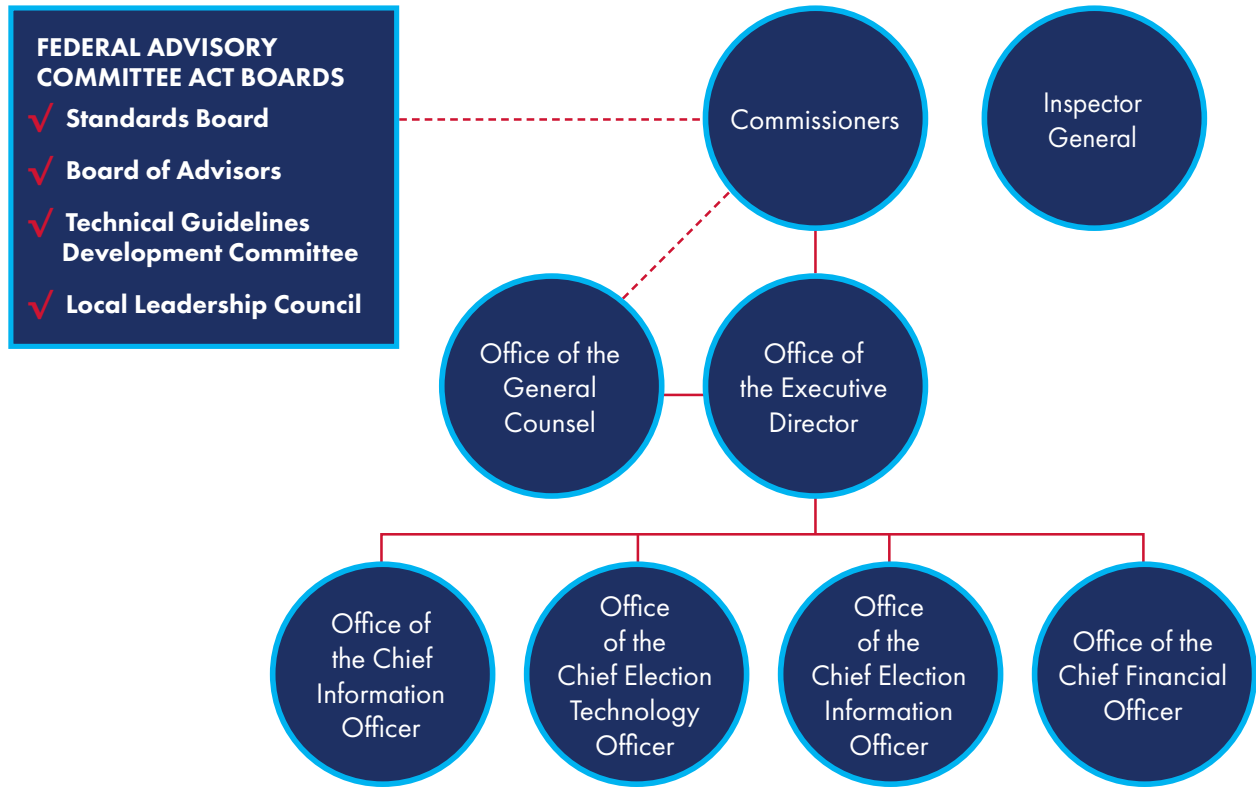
FEDERAL ADVISORY COMMITTEE ACT BOARDS

√ Standards Board

√ Board of Advisors

√ Technical Guidelines Development Committee

√ Local Leadership Council

Commissioners

Inspector General

Office of the General Counsel

Office of the Executive Director

Office of the Chief Information Officer

Office of the Chief Election Technology Officer

Office of the Chief Election Information Officer

Office of the Chief Financial Officer